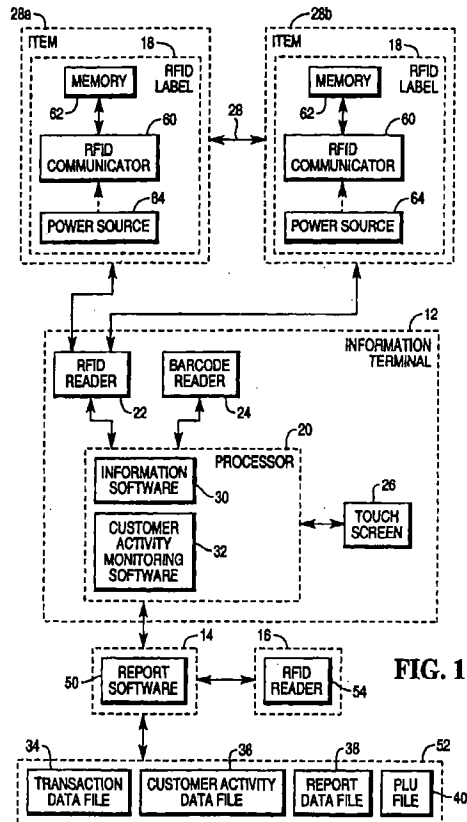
28a
ITEM
18
RFID LABEL
MEMORY
62
60
RFID COMMUNICATOR
64
POWER SOURCE

28
28b
ITEM
18
RFID LABEL
MEMORY
62
60
RFID COMMUNICATOR
64
POWER SOURCE

12
INFORMATION TERMINAL
RFID READER
22
BARCODE READER
24
20
PROCESSOR
INFORMATION SOFTWARE
30
CUSTOMER ACTIVITY MONITORING SOFTWARE
32
26
TOUCH SCREEN

14
50
REPORT SOFTWARE
16
RFID READER
54
FIG. 1

34
TRANSACTION DATA FILE
36
CUSTOMER ACTIVITY DATA FILE
38
REPORT DATA FILE
52
PLU FILE
40